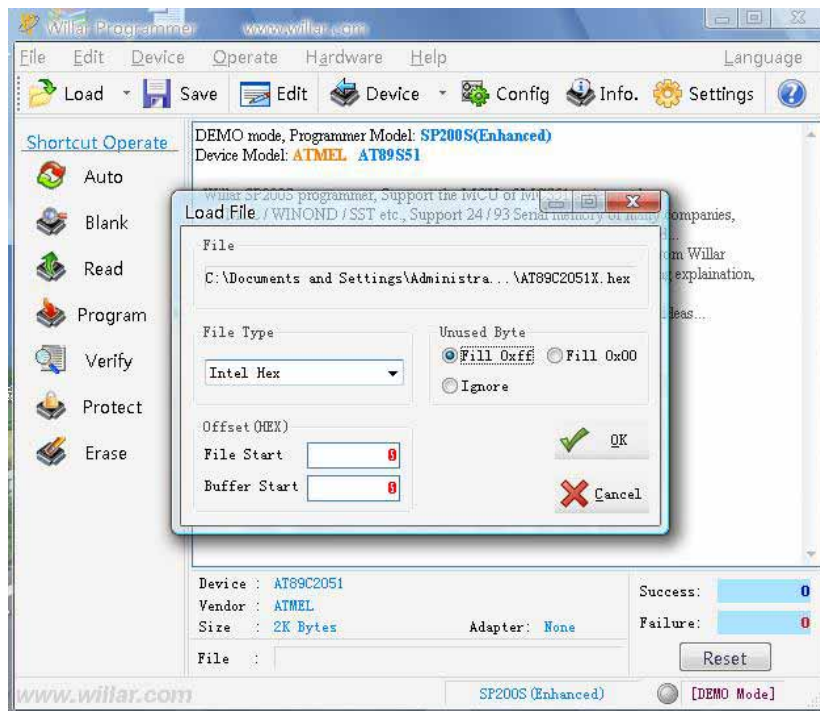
Willar Programmer www.willar.com

File Edit Device Operate Hardware Help Language

Load Save Edit Device Config Info. Settings

Shortcut Operate
Auto
Blank
Read
Program
Verify
Protect
Erase

DEMO mode, Programmer Model: SP200S(Enhanced)
Device Model: ATMEL AT89S51

Willar SP200S programmer, Support the MCU of M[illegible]
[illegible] / WINOND / SST etc., Support 24 / 93 Serial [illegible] companies,
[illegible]
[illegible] om Willar
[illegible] explaination,
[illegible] eas...

Load File

File
C:\Documents and Settings\Administra...\AT89C2051X.hex

File Type
Intel Hex

Unused Byte
Fill 0xff Fill 0x00
Ignore

Offset(HEX)
File Start 0
Buffer Start 0

OK
Cancel

Device : AT89C2051
Vendor : ATMEL
Size : 2K Bytes
Adapter: None
File :

Success: 0
Failure: 0
Reset

www.willar.com
SP200S (Enhanced)
[DEMO Mode]